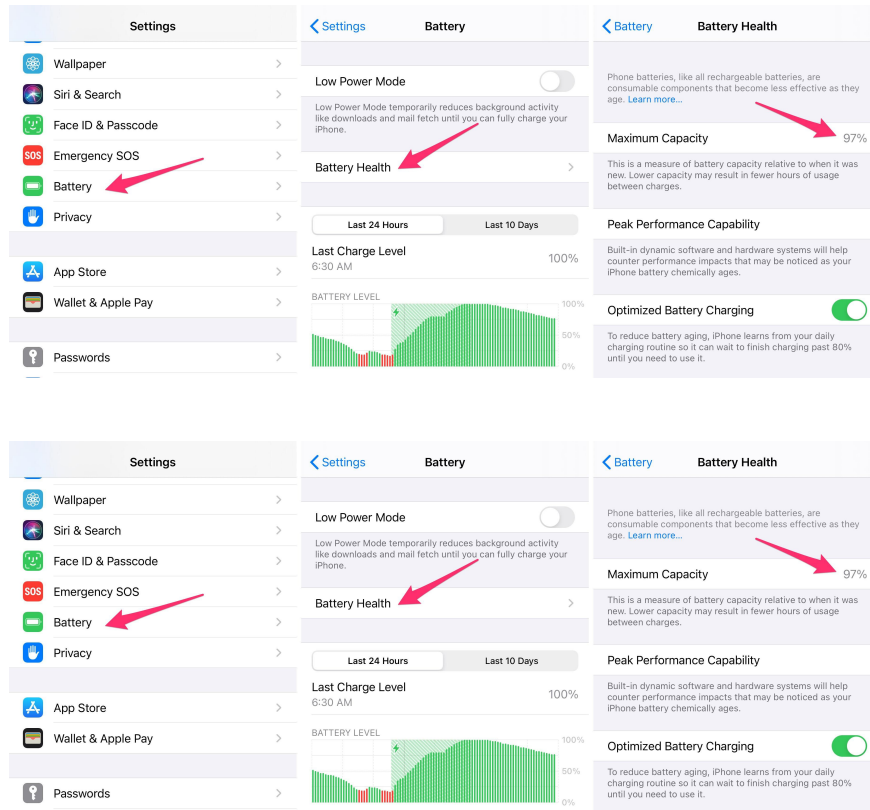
Settings

Wallpaper

Siri & Search

Face ID & Passcode

SOS Emergency SOS

Battery

Privacy

App Store

Wallet & Apple Pay

Passwords

Settings Battery

Low Power Mode

Low Power Mode temporarily reduces background activity like downloads and mail fetch until you can fully charge your iPhone.

Battery Health

Last 24 Hours Last 10 Days

Last Charge Level 100%
6:30 AM

BATTERY LEVEL 100% 50% 0%

Battery Battery Health

Phone batteries, like all rechargeable batteries, are consumable components that become less effective as they age. Learn more...

Maximum Capacity 97%

This is a measure of battery capacity relative to when it was new. Lower capacity may result in fewer hours of usage between charges.

Peak Performance Capability

Built-in dynamic software and hardware systems will help counter performance impacts that may be noticed as your iPhone battery chemically ages.

Optimized Battery Charging

To reduce battery aging, iPhone learns from your daily charging routine so it can wait to finish charging past 80% until you need to use it.

Settings

Wallpaper

Siri & Search

Face ID & Passcode

SOS Emergency SOS

Battery

Privacy

App Store

Wallet & Apple Pay

Passwords

Settings Battery

Low Power Mode

Low Power Mode temporarily reduces background activity like downloads and mail fetch until you can fully charge your iPhone.

Battery Health

Last 24 Hours Last 10 Days

Last Charge Level 100%
6:30 AM

BATTERY LEVEL 100% 50% 0%

Battery Battery Health

Phone batteries, like all rechargeable batteries, are consumable components that become less effective as they age. Learn more...

Maximum Capacity 97%

This is a measure of battery capacity relative to when it was new. Lower capacity may result in fewer hours of usage between charges.

Peak Performance Capability

Built-in dynamic software and hardware systems will help counter performance impacts that may be noticed as your iPhone battery chemically ages.

Optimized Battery Charging

To reduce battery aging, iPhone learns from your daily charging routine so it can wait to finish charging past 80% until you need to use it.